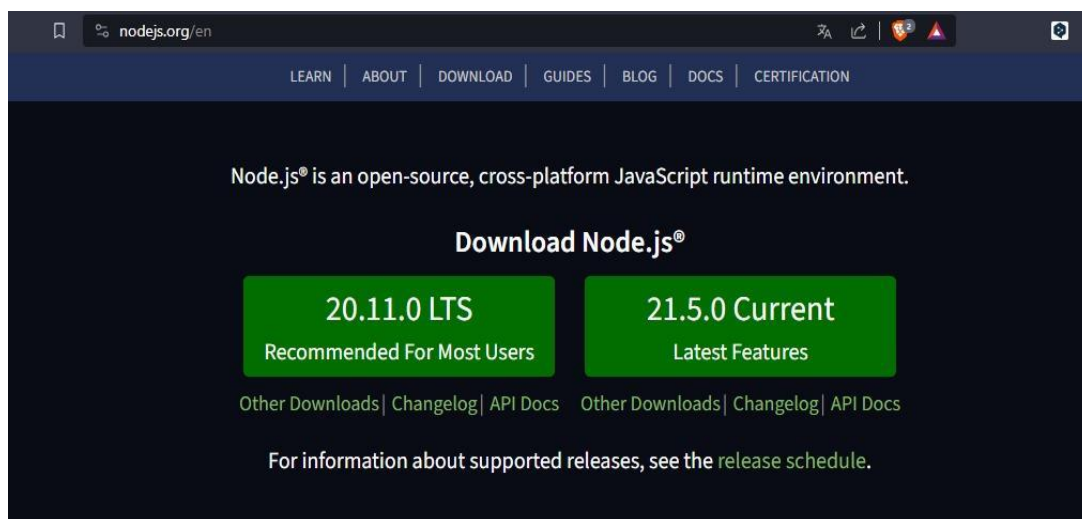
nodejs.org/en

LEARN | ABOUT | DOWNLOAD | GUIDES | BLOG | DOCS | CERTIFICATION

Node.js® is an open-source, cross-platform JavaScript runtime environment.

Download Node.js®

20.11.0 LTS
Recommended For Most Users

21.5.0 Current
Latest Features

Other Downloads | Changelog | API Docs

Other Downloads | Changelog | API Docs

For information about supported releases, see the release schedule.